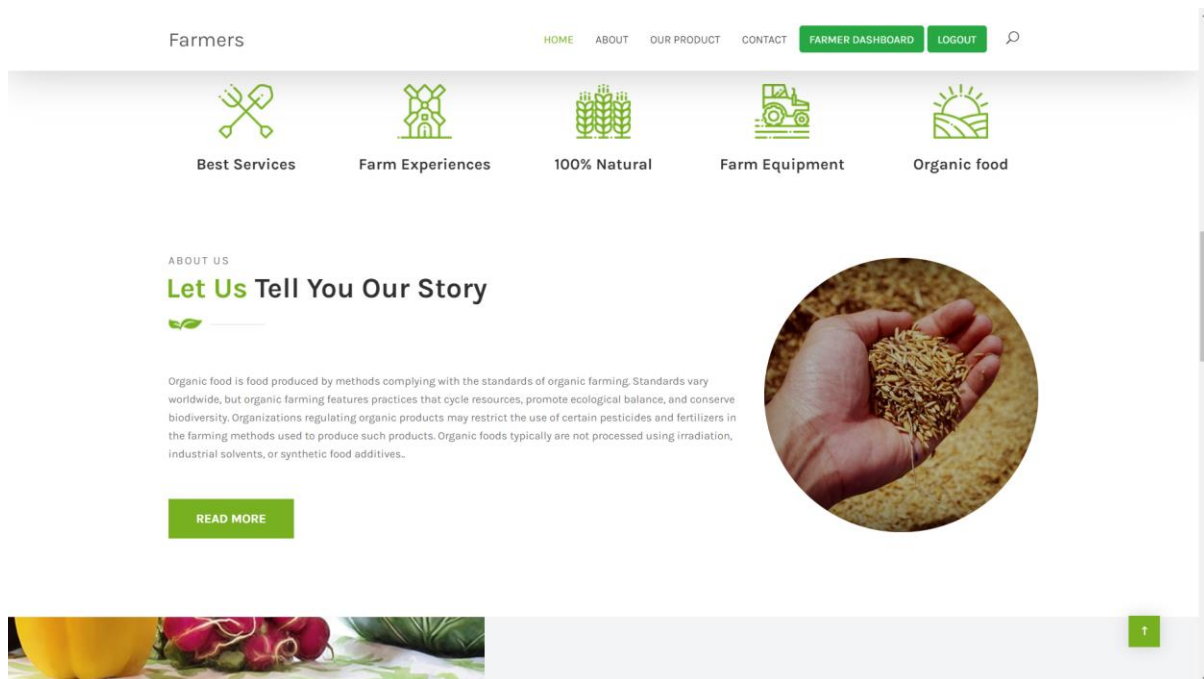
Farmers

HOME ABOUT OUR PRODUCT CONTACT FARMER DASHBOARD LOGOUT

Best Services

Farm Experiences

100% Natural

Farm Equipment

Organic food

ABOUT US

Let Us Tell You Our Story

Organic food is food produced by methods complying with the standards of organic farming. Standards vary worldwide, but organic farming features practices that cycle resources, promote ecological balance, and conserve biodiversity. Organizations regulating organic products may restrict the use of certain pesticides and fertilizers in the farming methods used to produce such products. Organic foods typically are not processed using irradiation, industrial solvents, or synthetic food additives..

READ MORE

↑